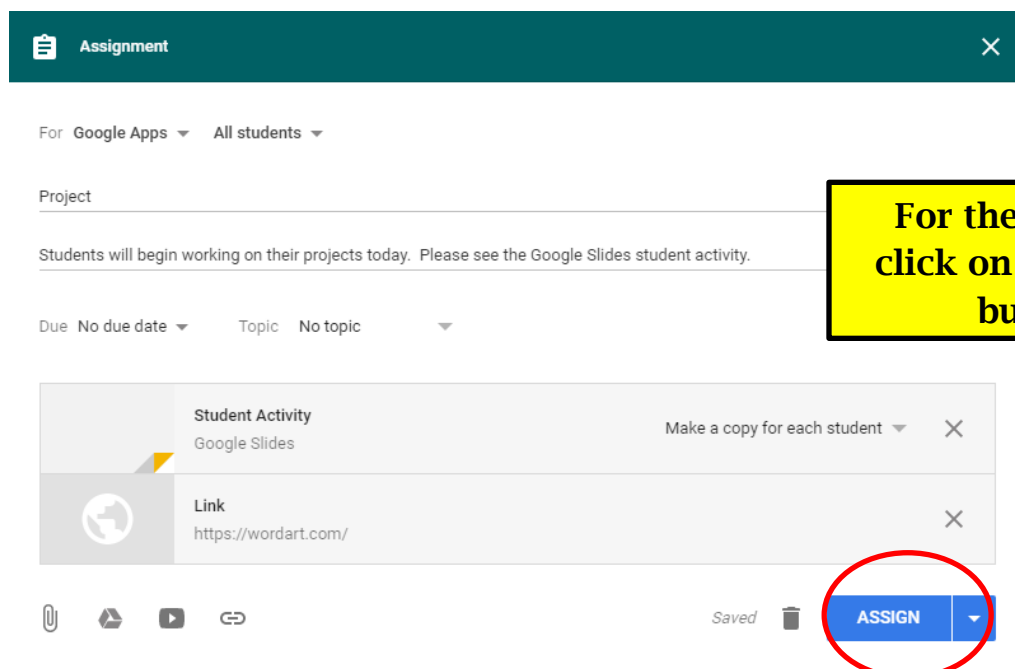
Assignment

For Google Apps All students

Project

Students will begin working on their projects today. Please see the Google Slides student activity.

Due No due date Topic No topic

For the click on bu

Student Activity
Google Slides

Make a copy for each student

Link
https://wordart.com/

Saved ASSIGN